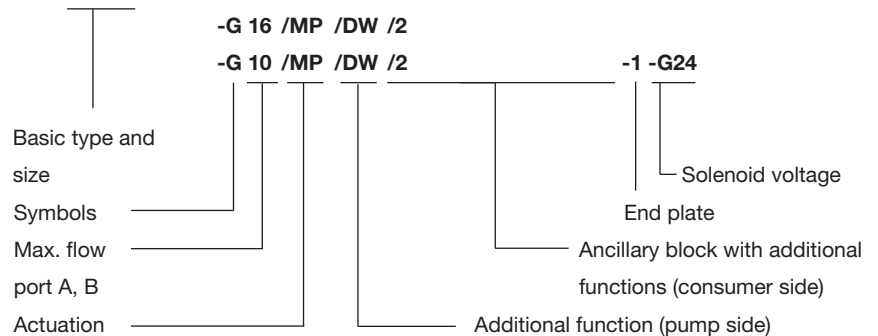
-G 16 /MP /DW /2

-G 10 /MP /DW /2 -1 -G24

Basic type and size

Solenoid voltage

Symbols

End plate

Max. flow port A, B

Ancillary block with additional functions (consumer side)

Actuation

Additional function (pump side)